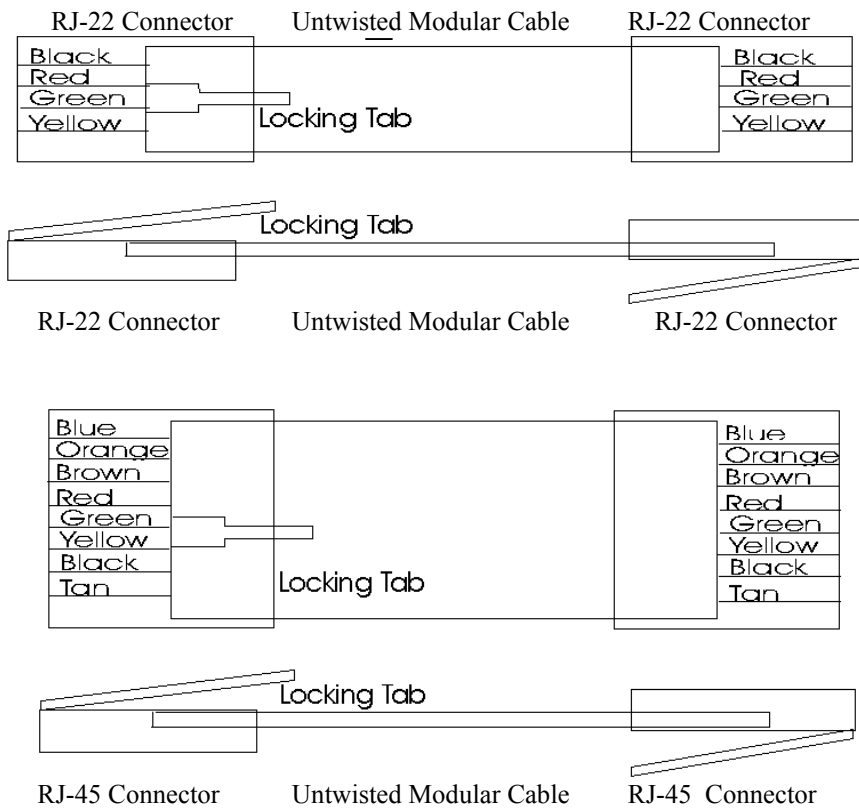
RJ-22 Connector Untwisted Modular Cable RJ-22 Connector

Black
Red
Green
Yellow

Locking Tab

Black
Red
Green
Yellow

Locking Tab

RJ-22 Connector Untwisted Modular Cable RJ-22 Connector

Blue
Orange
Brown
Red
Green
Yellow
Black
Tan

Locking Tab

Blue
Orange
Brown
Red
Green
Yellow
Black
Tan

Locking Tab

RJ-45 Connector Untwisted Modular Cable RJ-45 Connector